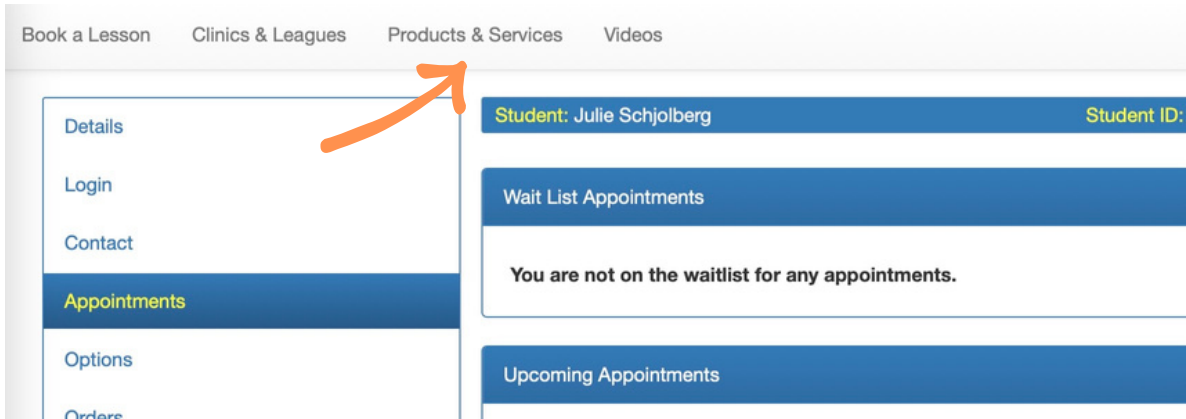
Book a Lesson Clinics & Leagues Products & Services Videos

Details

Login

Contact

Appointments

Options

Orders

Student: Julie Schjolberg

Student ID:

Wait List Appointments

You are not on the waitlist for any appointments.

Upcoming Appointments